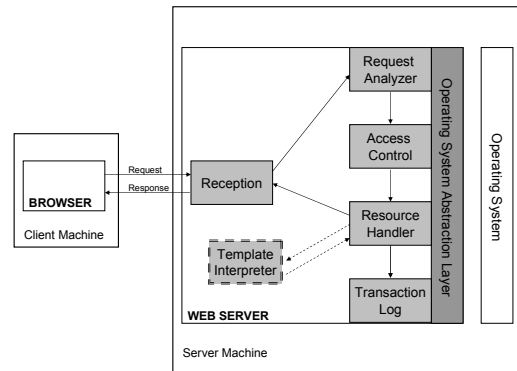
BROWSER

Client Machine

Request

Response

Reception

Request Analyzer

Access Control

Resource Handler

Template Interpreter

Transaction Log

Operating System Abstraction Layer

Operating System

WEB SERVER

Server Machine